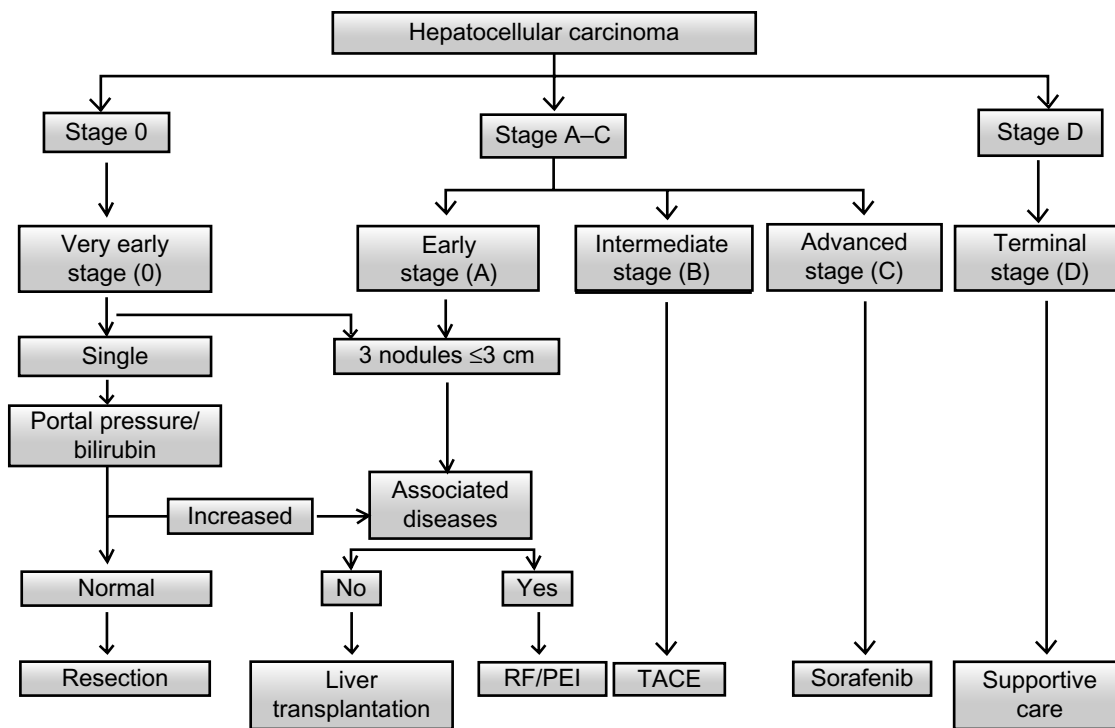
Hepatocellular carcinoma

Stage 0

Stage A–C

Stage D

Very early stage (0)

Early stage (A)

Intermediate stage (B)

Advanced stage (C)

Terminal stage (D)

Single

3 nodules ≤3 cm

Portal pressure/ bilirubin

Increased

Associated diseases

Normal

No

Yes

Resection

Liver transplantation

RF/PEI

TACE

Sorafenib

Supportive care